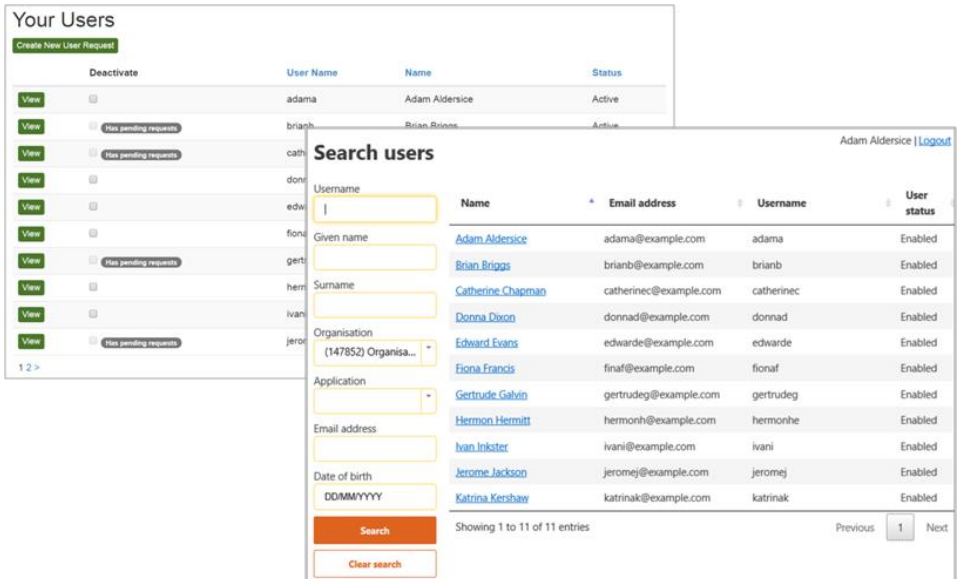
Your Users

Create New User Request

| | Deactivate | User Name | Name | Status |
|---|---|---|---|---|
| View | | adama | Adam Aldersice | Active |
| View | Has pending requests | brianb | Brian Briggs | Active |
| View | Has pending requests | cath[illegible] | | |
| View | | donn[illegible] | | |
| View | | edw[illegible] | | |
| View | | fiona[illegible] | | |
| View | Has pending requests | gertr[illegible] | | |
| View | | herm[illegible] | | |
| View | | ivan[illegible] | | |
| View | Has pending requests | jerom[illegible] | | |

1 2 >

Search users

Adam Aldersice | Logout

Username

Given name

Surname

Organisation
(147852) Organisa...

Application

Email address

Date of birth
DD/MM/YYYY

Search

Clear search

| Name | Email address | Username | User status |
|---|---|---|---|
| Adam Aldersice | adama@example.com | adama | Enabled |
| Brian Briggs | brianb@example.com | brianb | Enabled |
| Catherine Chapman | catherinec@example.com | catherinec | Enabled |
| Donna Dixon | donnad@example.com | donnad | Enabled |
| Edward Evans | edwarde@example.com | edwarde | Enabled |
| Fiona Francis | finaf@example.com | fionaf | Enabled |
| Gertrude Galvin | gertrudeg@example.com | gertrudeg | Enabled |
| Hermon Hermitt | hermonh@example.com | hermonhe | Enabled |
| Ivan Inkster | ivani@example.com | ivani | Enabled |
| Jerome Jackson | jeromej@example.com | jeromej | Enabled |
| Katrina Kershaw | katrinak@example.com | katrinak | Enabled |

Showing 1 to 11 of 11 entries

Previous 1 Next